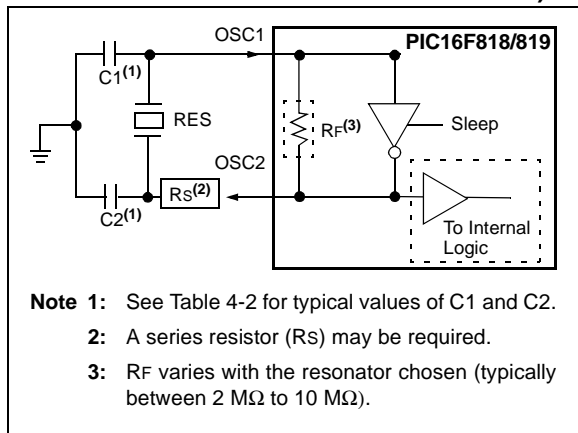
OSC1

PIC16F818/819

C1$^{(1)}$

RES

RF$^{(3)}$

Sleep

OSC2

C2$^{(1)}$

RS$^{(2)}$

To Internal Logic

**Note 1:** See Table 4-2 for typical values of C1 and C2.

**2:** A series resistor (RS) may be required.

**3:** RF varies with the resonator chosen (typically between 2 M$\Omega$ to 10 M$\Omega$).